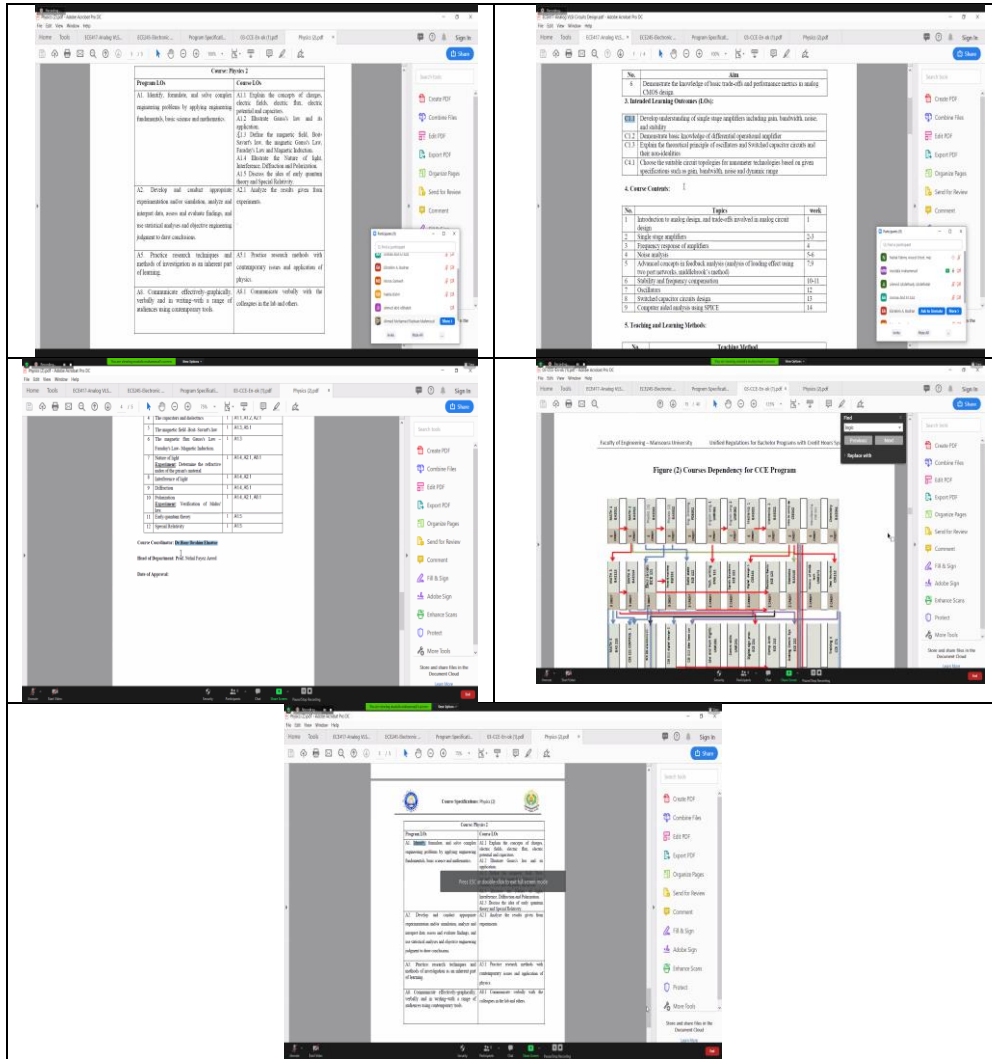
Course: Physics 2

| Program LOs | Course LOs |
|---|---|
| A1. Identify, formulate, and solve complex engineering problems by applying engineering fundamentals, basic science and mathematics. | A1.1 Explain the concepts of charges, electric fields, electric flux, electric potential and capacitors. A1.2 Illustrate Gauss's law and its application. A1.3 Define the magnetic field, Biot-Savart's law, the magnetic Gauss's Law, Faraday's Law and Magnetic Induction. A1.4 Illustrate the Nature of light, Interference, Diffraction and Polarization. A1.5 Discuss the idea of early quantum theory and Special Relativity. |
| A2. Develop and conduct appropriate experimentation and/or simulation, analyze and interpret data, assess and evaluate findings, and use statistical analyses and objective engineering judgment to draw conclusions. | A2.1 Analyze the results given from experiments. |
| A5. Practice research techniques and methods of investigation as an inherent part of learning. | A5.1 Practice research methods with contemporary issues and application of physics. |
| A6. Communicate effectively-graphically, verbally and in writing-with a range of audiences using contemporary tools. | A6.1 Communicate verbally with the colleagues in the lab and others. |

| No. | Aim |
|---|---|
| 6 | Demonstrate the knowledge of basic trade-offs and performance metrics in analog CMOS design. |

3. Intended Learning Outcomes (LOs):

| C1.1 | Develop understanding of single stage amplifiers including gain, bandwidth, noise, and stability |
|---|---|
| C1.2 | Demonstrate basic knowledge of differential operational amplifier |
| C1.3 | Explain the theoretical principle of oscillators and Switched capacitor circuits and their non-idealities |
| C4.1 | Choose the suitable circuit topologies for nanometer technologies based on given specifications such as gain, bandwidth, noise and dynamic range |

4. Course Contents:

| No. | Topics | week |
|---|---|---|
| 1 | Introduction to analog design, and trade-offs involved in analog circuit design | 1 |
| 2 | Single stage amplifiers | 2-3 |
| 3 | Frequency response of amplifiers | 4 |
| 4 | Noise analysis | 5-6 |
| 5 | Advanced concepts in feedback analysis (analysis of loading effect using two port networks, middlebrook's method) | 7-9 |
| 6 | Stability and frequency compensation | 10-11 |
| 7 | Oscillators | 12 |
| 8 | Switched capacitor circuits design | 13 |
| 9 | Computer aided analysis using SPICE | 14 |

5. Teaching and Learning Methods:

| 7 | The magnetic field: Biot-Savart's law | 1 | A1.3, A6.1 |
|---|---|---|---|
| 8 | The magnetic field: Gauss's Law - Faraday's Law - Magnetic Induction | 1 | A1.3 |
| 9 | Nature of light Experiment: Determine the refractive index of the prism's material | 1 | A1.4, A2.1, A6.1 |
| 9 | Interference of light | 1 | A1.4, A2.1 |
| 10 | Diffraction | 1 | A1.4, A2.1 |
| 10 | Polarization Experiment: Verification of Malus' law | 1 | A1.4, A2.1, A6.1 |
| 11 | Early quantum theory | 1 | A1.5 |
| 12 | Special Relativity | 1 | A1.5 |

Course Coordinator: Dr. Hany Ibrahim Elsawy

Head of Department: Prof. Nehal Fayez Areed

Date of Approval:

Faculty of Engineering – Mansoura University    Unified Regulations for Bachelor Programs with Credit Hours System

Figure (2) Courses Dependency for CCE Program

Course Specifications: Physics (2)

Press ESC or double-click to exit full screen mode

Home Tools Sign In Share Create PDF Combine Files Edit PDF Export PDF Organize Pages Send for Review Comment Fill & Sign Adobe Sign Enhance Scans Protect More Tools Store and share files in the Document Cloud Learn More Find Previous Next Replace with Participants End